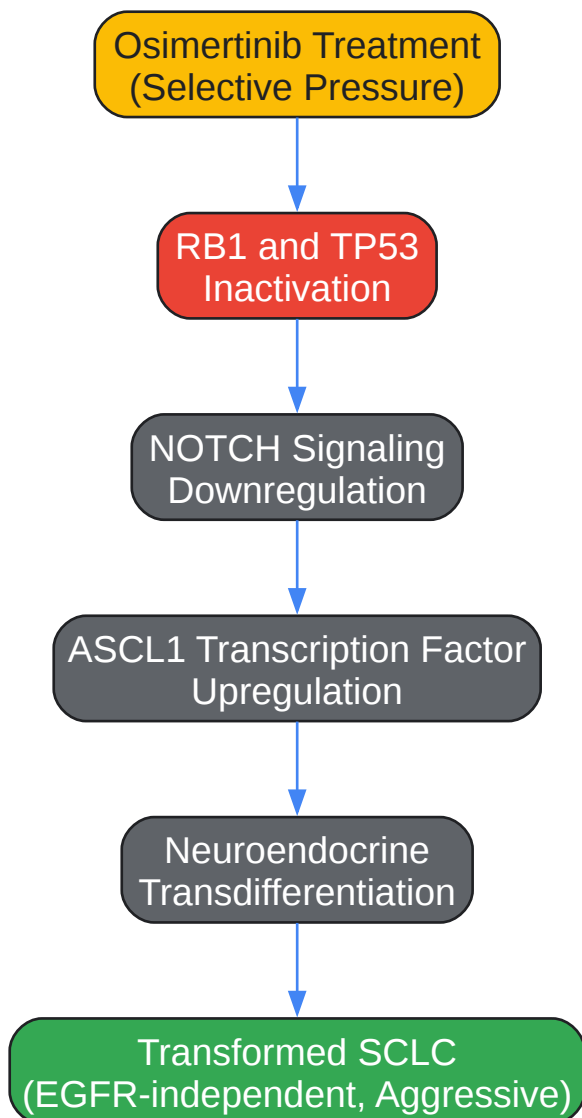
Osimertinib Treatment
(Selective Pressure)

RB1 and TP53
Inactivation

NOTCH Signaling
Downregulation

ASCL1 Transcription Factor
Upregulation

Neuroendocrine
Transdifferentiation

Transformed SCLC
(EGFR-independent, Aggressive)